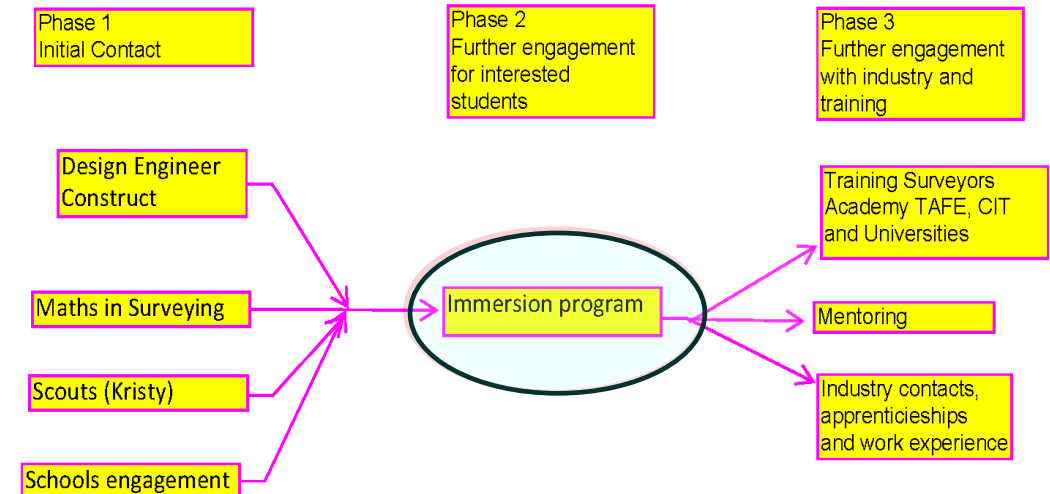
Phase 1
Initial Contact

Phase 2
Further engagement for interested students

Phase 3
Further engagement with industry and training

Design Engineer Construct

Maths in Surveying

Scouts (Kristy)

Schools engagement

Immersion program

Training Surveyors Academy TAFE, CIT and Universities

Mentoring

Industry contacts, apprenticieships and work experience